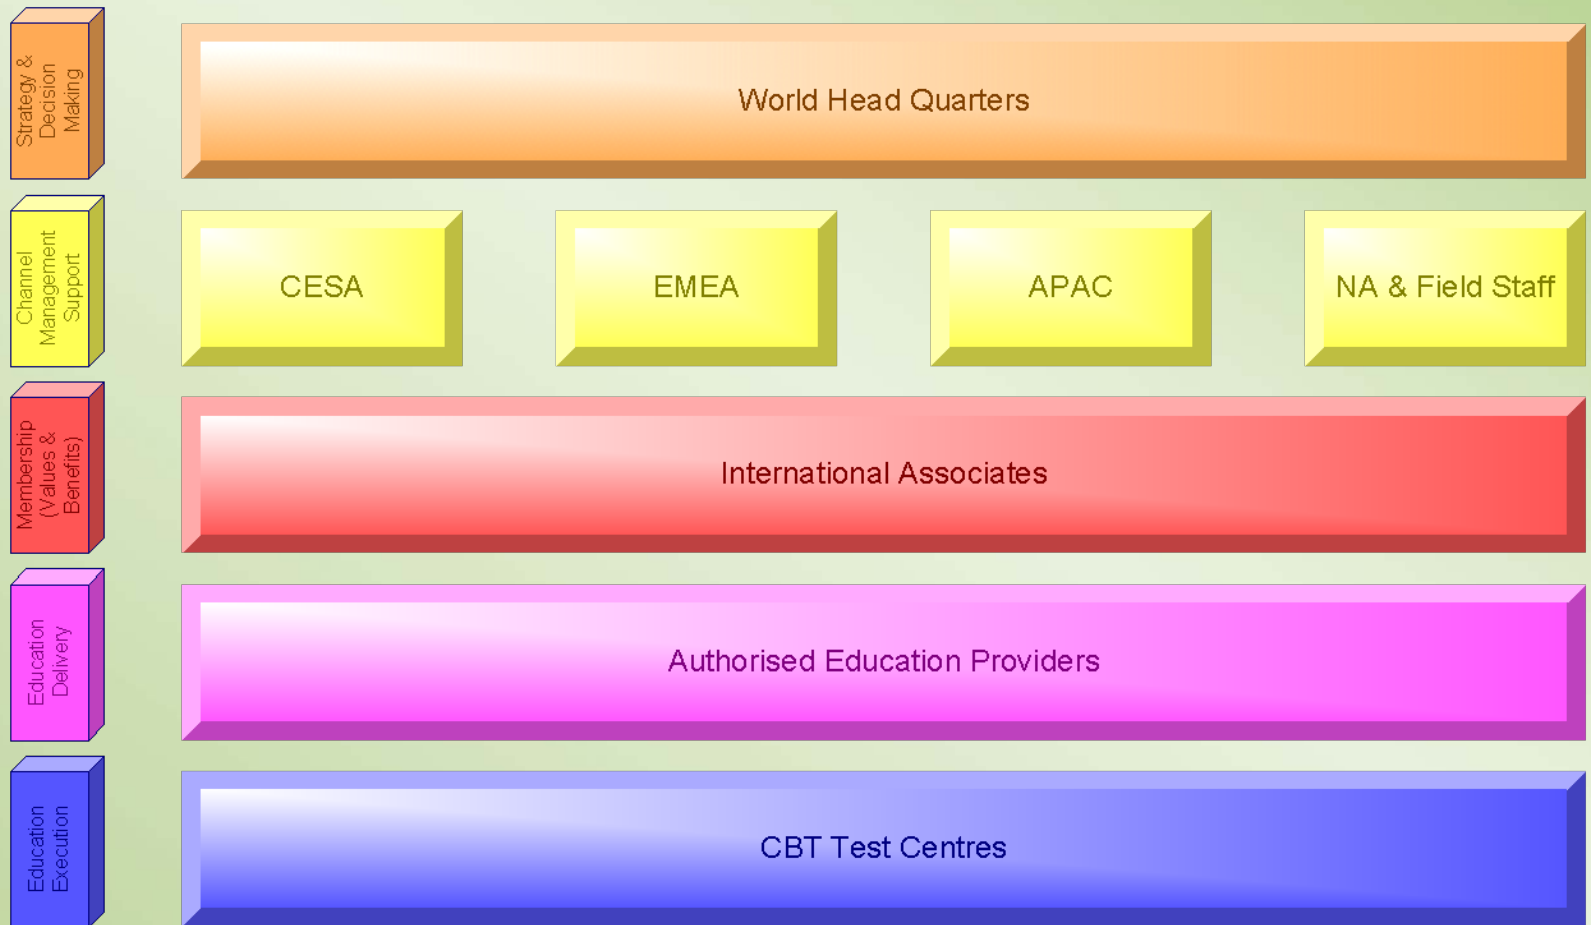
Strategy & Decision Making

World Head Quarters

Channel Management Support

CESA

EMEA

APAC

NA & Field Staff

Membership (Values & Benefits)

International Associates

Education Delivery

Authorised Education Providers

Education Execution

CBT Test Centres